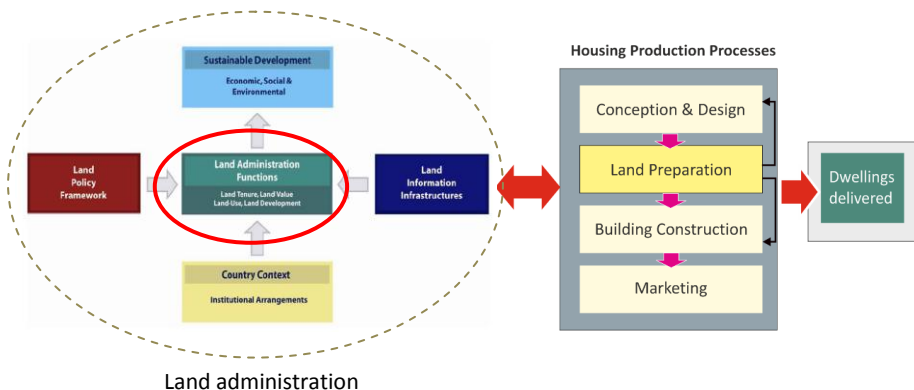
Sustainable Development
Economic, Social & Environmental

Land Policy Framework

Land Administration Functions
Land Tenure, Land Value
Land-Use, Land Development

Land Information Infrastructures

Country Context
Institutional Arrangements

Land administration

Housing Production Processes

Conception & Design

Land Preparation

Building Construction

Marketing

Dwellings delivered